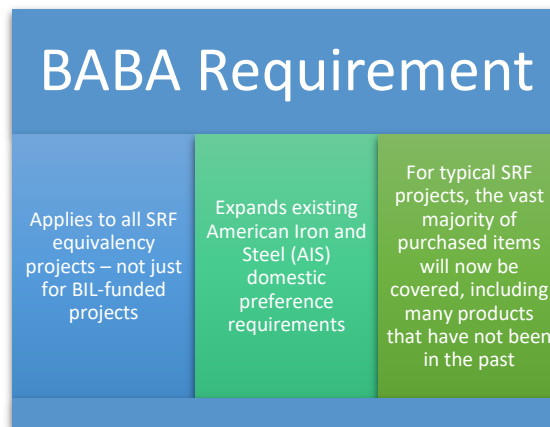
BABA Requirement

Applies to all SRF equivalency projects – not just for BIL-funded projects

Expands existing American Iron and Steel (AIS) domestic preference requirements

For typical SRF projects, the vast majority of purchased items will now be covered, including many products that have not been in the past